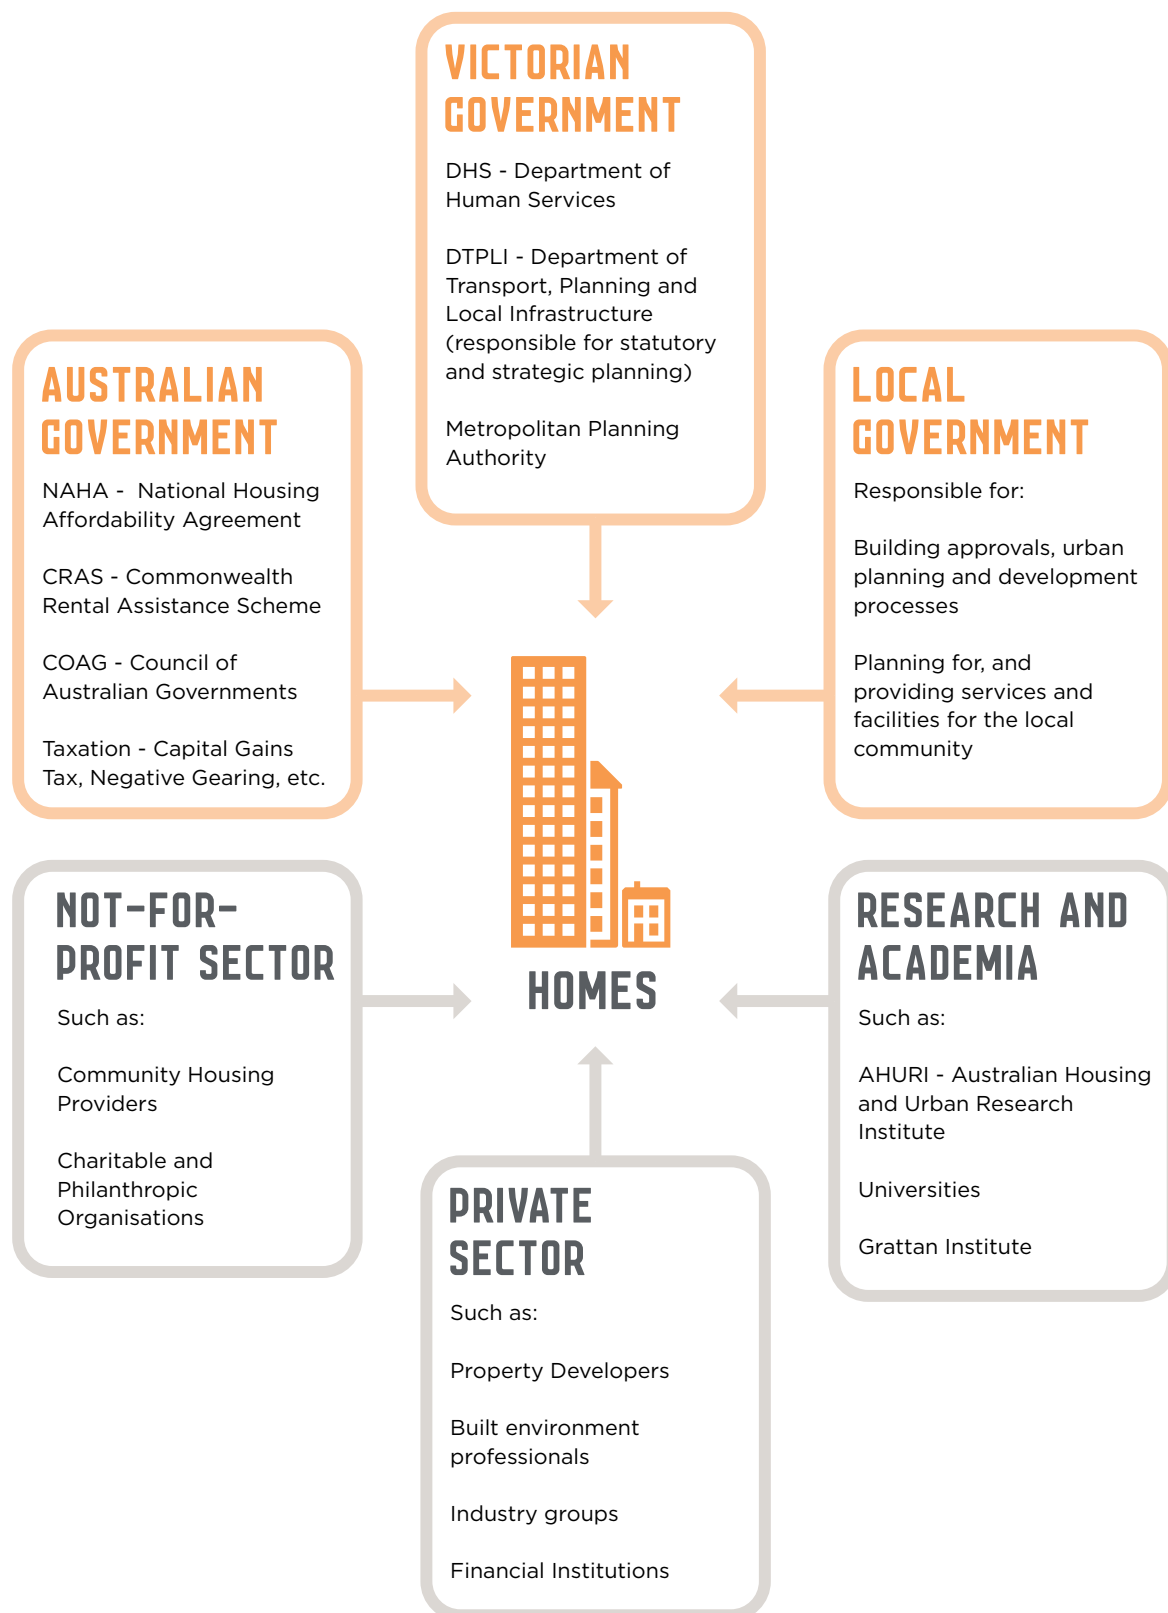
VICTORIAN GOVERNMENT

DHS - Department of Human Services

DTPLI - Department of Transport, Planning and Local Infrastructure (responsible for statutory and strategic planning)

Metropolitan Planning Authority

AUSTRALIAN GOVERNMENT

NAHA - National Housing Affordability Agreement

CRAS - Commonwealth Rental Assistance Scheme

COAG - Council of Australian Governments

Taxation - Capital Gains Tax, Negative Gearing, etc.

LOCAL GOVERNMENT

Responsible for:

Building approvals, urban planning and development processes

Planning for, and providing services and facilities for the local community

HOMES

NOT-FOR-PROFIT SECTOR

Such as:

Community Housing Providers

Charitable and Philanthropic Organisations

RESEARCH AND ACADEMIA

Such as:

AHURI - Australian Housing and Urban Research Institute

Universities

Grattan Institute

PRIVATE SECTOR

Such as:

Property Developers

Built environment professionals

Industry groups

Financial Institutions